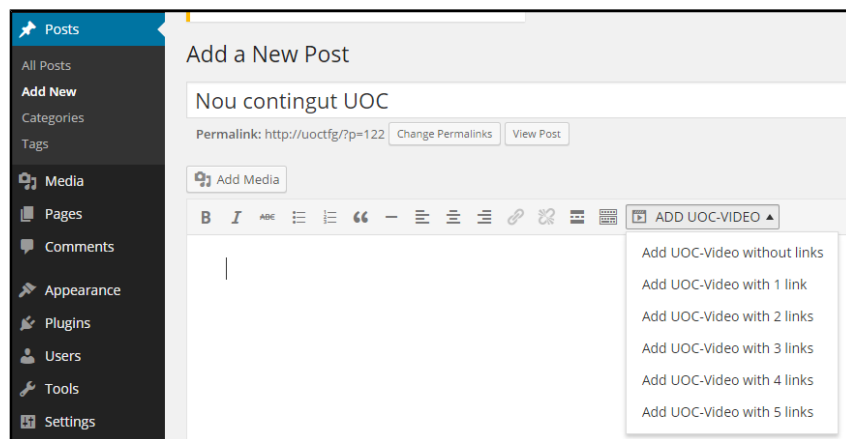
Posts
All Posts
Add New
Categories
Tags
Media
Pages
Comments
Appearance
Plugins
Users
Tools
Settings

Add a New Post

Nou contingut UOC

Permalink: http://uoctfg/?p=122 Change Permalinks View Post

Add Media

B I ABC ADD UOC-VIDEO ▲

Add UOC-Video without links
Add UOC-Video with 1 link
Add UOC-Video with 2 links
Add UOC-Video with 3 links
Add UOC-Video with 4 links
Add UOC-Video with 5 links